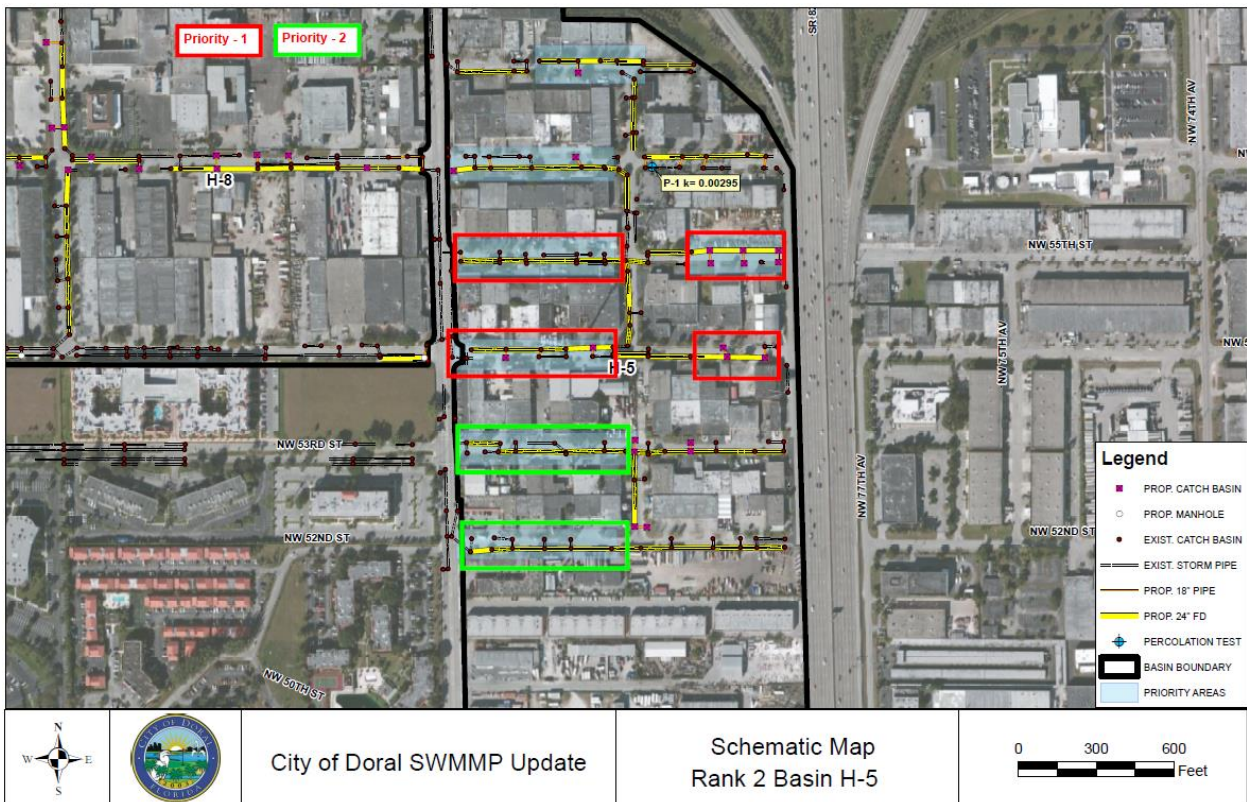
Priority - 1
Priority - 2

SR 8

NW 74TH AV

H-8

P-1 k= 0.00295

NW 55TH ST

H-5

NW 75TH AV

NW 53RD ST

NW 77TH AV

NW 52ND ST

NW 52ND ST

NW 50TH ST

Legend
PROP. CATCH BASIN
PROP. MANHOLE
EXIST. CATCH BASIN
EXIST. STORM PIPE
PROP. 18" PIPE
PROP. 24" FD
PERCOLATION TEST
BASIN BOUNDARY
PRIORITY AREAS

N
W E
S

CITY OF DORAL
FLORIDA

City of Doral SWMMP Update

Schematic Map
Rank 2 Basin H-5

0 300 600
Feet